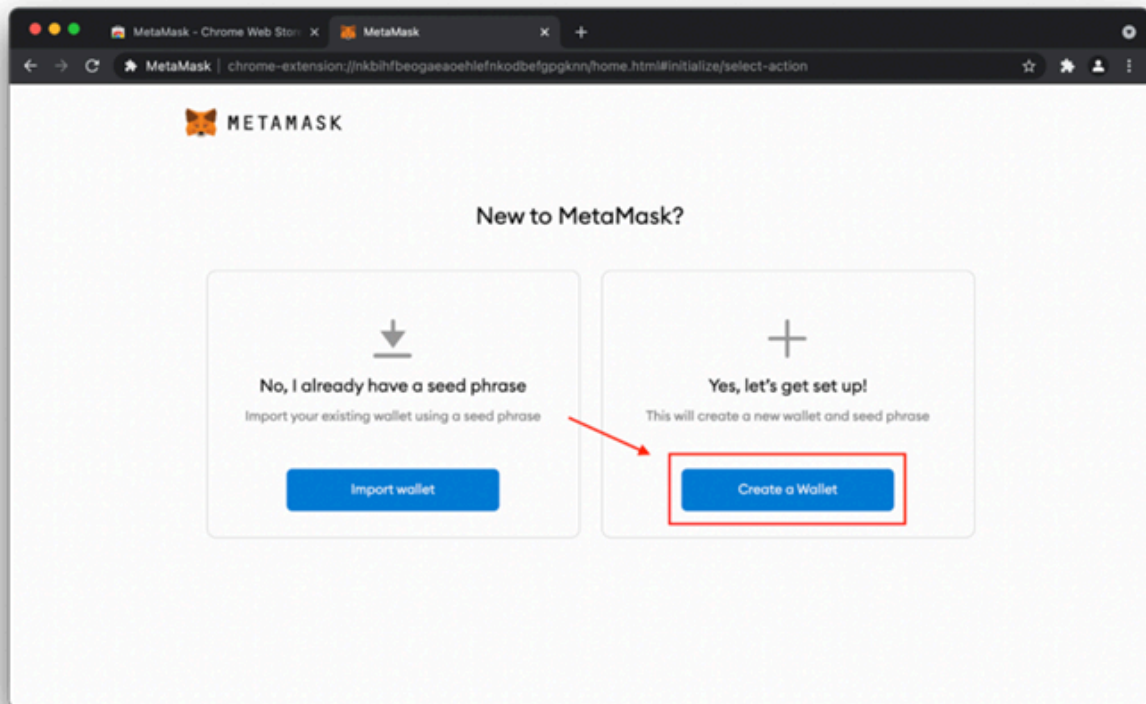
MetaMask - Chrome Web Stor
MetaMask
MetaMask | chrome-extension://nkbihfbeogaeaoehlefnkodbefgpgknn/home.html#initialize/select-action

METAMASK

New to MetaMask?

No, I already have a seed phrase
Import your existing wallet using a seed phrase
Import wallet

Yes, let's get set up!
This will create a new wallet and seed phrase
Create a Wallet